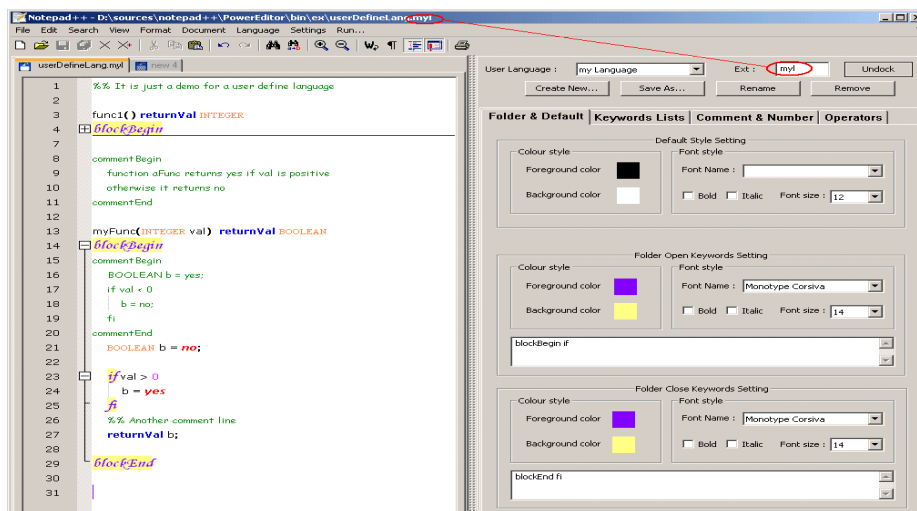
Notepad++ - D:\sources\notepad++\PowerEditor\bin\ex\userDefineLang.myl

File Edit Search View Format Document Language Settings Run...

userDefineLang.myl | new 4

1 %% It is just a demo for a user define language
2
3 func1() returnVal INTEGER
4 blockBegin
7
8 commentBegin
9 function aFunc returns yes if val is positive
10 otherwise it returns no
11 commentEnd
12
13 myFunc(INTEGER val) returnVal BOOLEAN
14 blockBegin
15 commentBegin
16 BOOLEAN b = yes;
17 if val < 0
18 b = no;
19 fi
20 commentEnd
21 BOOLEAN b = no;
22
23 if val > 0
24 b = yes
25 fi
26 %% Another comment line
27 returnVal b;
28
29 blockEnd
30
31

User Language : my Language
Ext : myl
Undock
Create New... | Save As... | Rename | Remove

Folder & Default | Keywords Lists | Comment & Number | Operators

Default Style Setting
Colour style
Foreground color
Background color
Font style
Font Name :
Bold Italic Font size : 12

Folder Open Keywords Setting
Colour style
Foreground color
Background color
Font style
Font Name : Monotype Corsiva
Bold Italic Font size : 14
blockBegin if

Folder Close Keywords Setting
Colour style
Foreground color
Background color
Font style
Font Name : Monotype Corsiva
Bold Italic Font size : 14
blockEnd fi